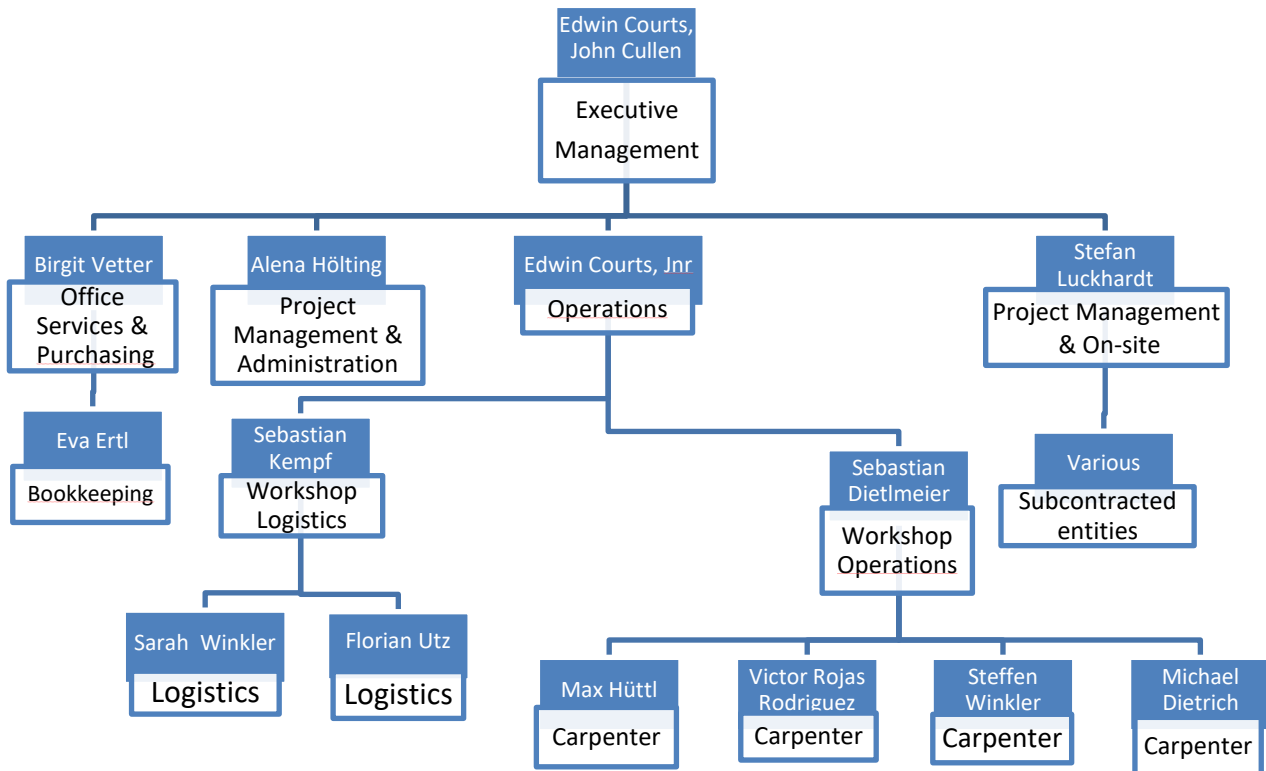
Edwin Courts, John Cullen
Executive Management

Birgit Vetter
Office Services & Purchasing

Alena Hölting
Project Management & Administration

Edwin Courts, Jnr
Operations

Stefan Luckhardt
Project Management & On-site

Eva Ertl
Bookkeeping

Sebastian Kempf
Workshop Logistics

Sebastian Dietlmeier
Workshop Operations

Various
Subcontracted entities

Sarah Winkler
Logistics

Florian Utz
Logistics

Max Hüttl
Carpenter

Victor Rojas Rodriguez
Carpenter

Steffen Winkler
Carpenter

Michael Dietrich
Carpenter